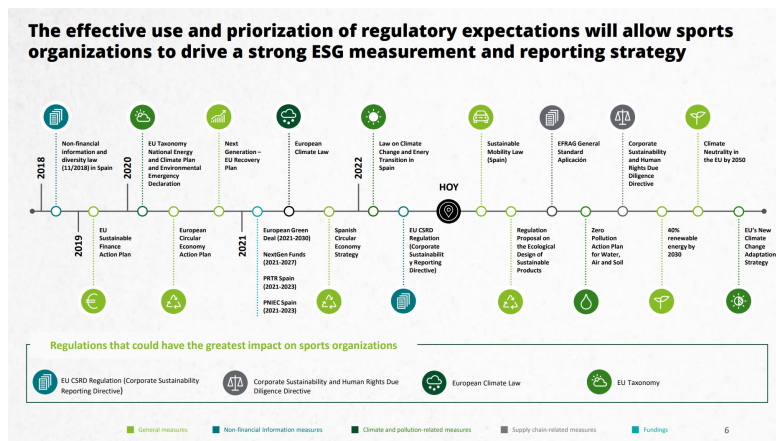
The effective use and priorization of regulatory expectations will allow sports organizations to drive a strong ESG measurement and reporting strategy

2018

Non-financial information and diversity law (11/2018) in Spain

2019

EU Sustainable Finance Action Plan

2020

EU Taxonomy National Energy and Climate Plan and Environmental Emergency Declaration

European Circular Economy Action Plan

Next Generation – EU Recovery Plan

2021

European Green Deal (2021-2030)

NextGen Funds (2021-2027)

PRTR Spain (2021-2023)

PNIEC Spain (2021-2023)

European Climate Law

Spanish Circular Economy Strategy

2022

Law on Climate Change and Enery Transition in Spain

EU CSRD Regulation (Corporate Sustainability Reporting Directive)

HOY

Sustainable Mobility Law (Spain)

Regulation Proposal on the Ecological Design of Sustainable Products

EFRAG General Standard Aplicación

Zero Pollution Action Plan for Water, Air and Soil

Corporate Sustainability and Human Rights Due Diligence Directive

40% renewable energy by 2030

Climate Neutrality in the EU by 2050

EU's New Climate Change Adaptation Strategy

Regulations that could have the greatest impact on sports organizations

EU CSRD Regulation (Corporate Sustainability Reporting Directive)

Corporate Sustainability and Human Rights Due Diligence Directive

European Climate Law

EU Taxonomy

General measures

Non-financial information measures

Climate and pollution-related measures

Supply chain-related measures

Fundings

6